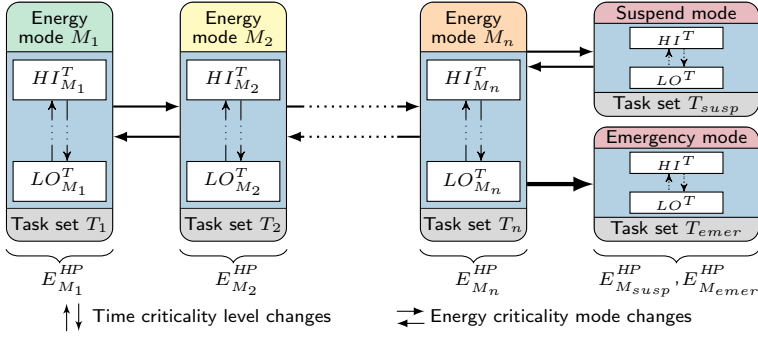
Energy mode $M_1$

$HI^T_{M_1}$

$LO^T_{M_1}$

Task set $T_1$

$E^{HP}_{M_1}$

Energy mode $M_2$

$HI^T_{M_2}$

$LO^T_{M_2}$

Task set $T_2$

$E^{HP}_{M_2}$

Energy mode $M_n$

$HI^T_{M_n}$

$LO^T_{M_n}$

Task set $T_n$

$E^{HP}_{M_n}$

Suspend mode

$HI^T$

$LO^T$

Task set $T_{susp}$

Emergency mode

$HI^T$

$LO^T$

Task set $T_{emer}$

$E^{HP}_{M_{susp}}, E^{HP}_{M_{emer}}$

Time criticality level changes

Energy criticality mode changes